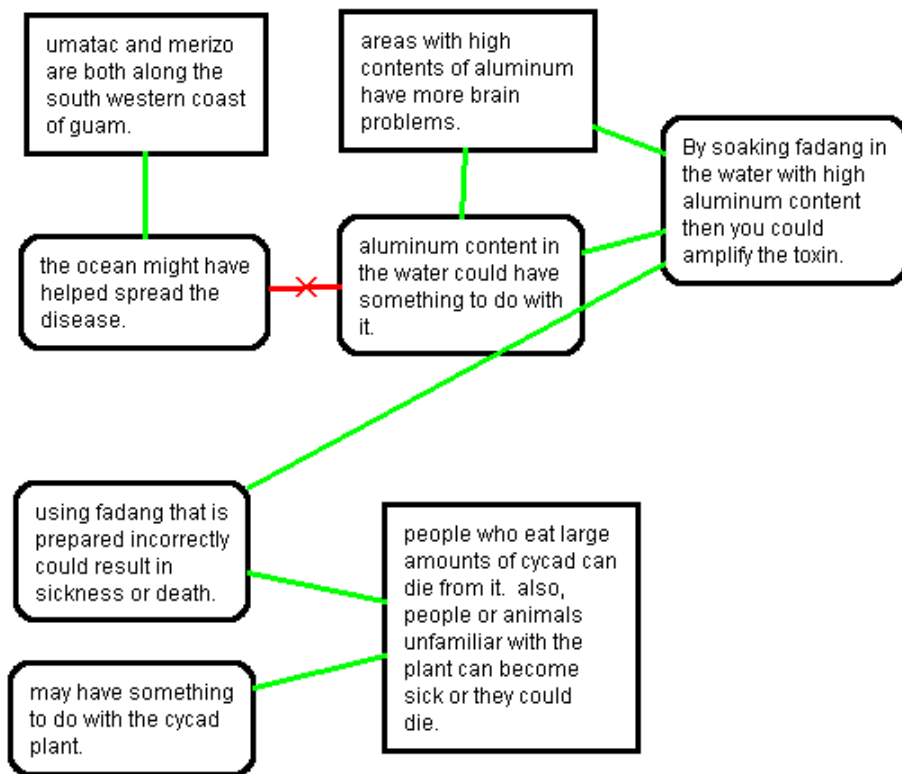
umatac and merizo are both along the south western coast of guam.

areas with high contents of aluminum have more brain problems.

By soaking fadang in the water with high aluminum content then you could amplify the toxin.

the ocean might have helped spread the disease.

aluminum content in the water could have something to do with it.

using fadang that is prepared incorrectly could result in sickness or death.

people who eat large amounts of cycad can die from it. also, people or animals unfamiliar with the plant can become sick or they could die.

may have something to do with the cycad plant.